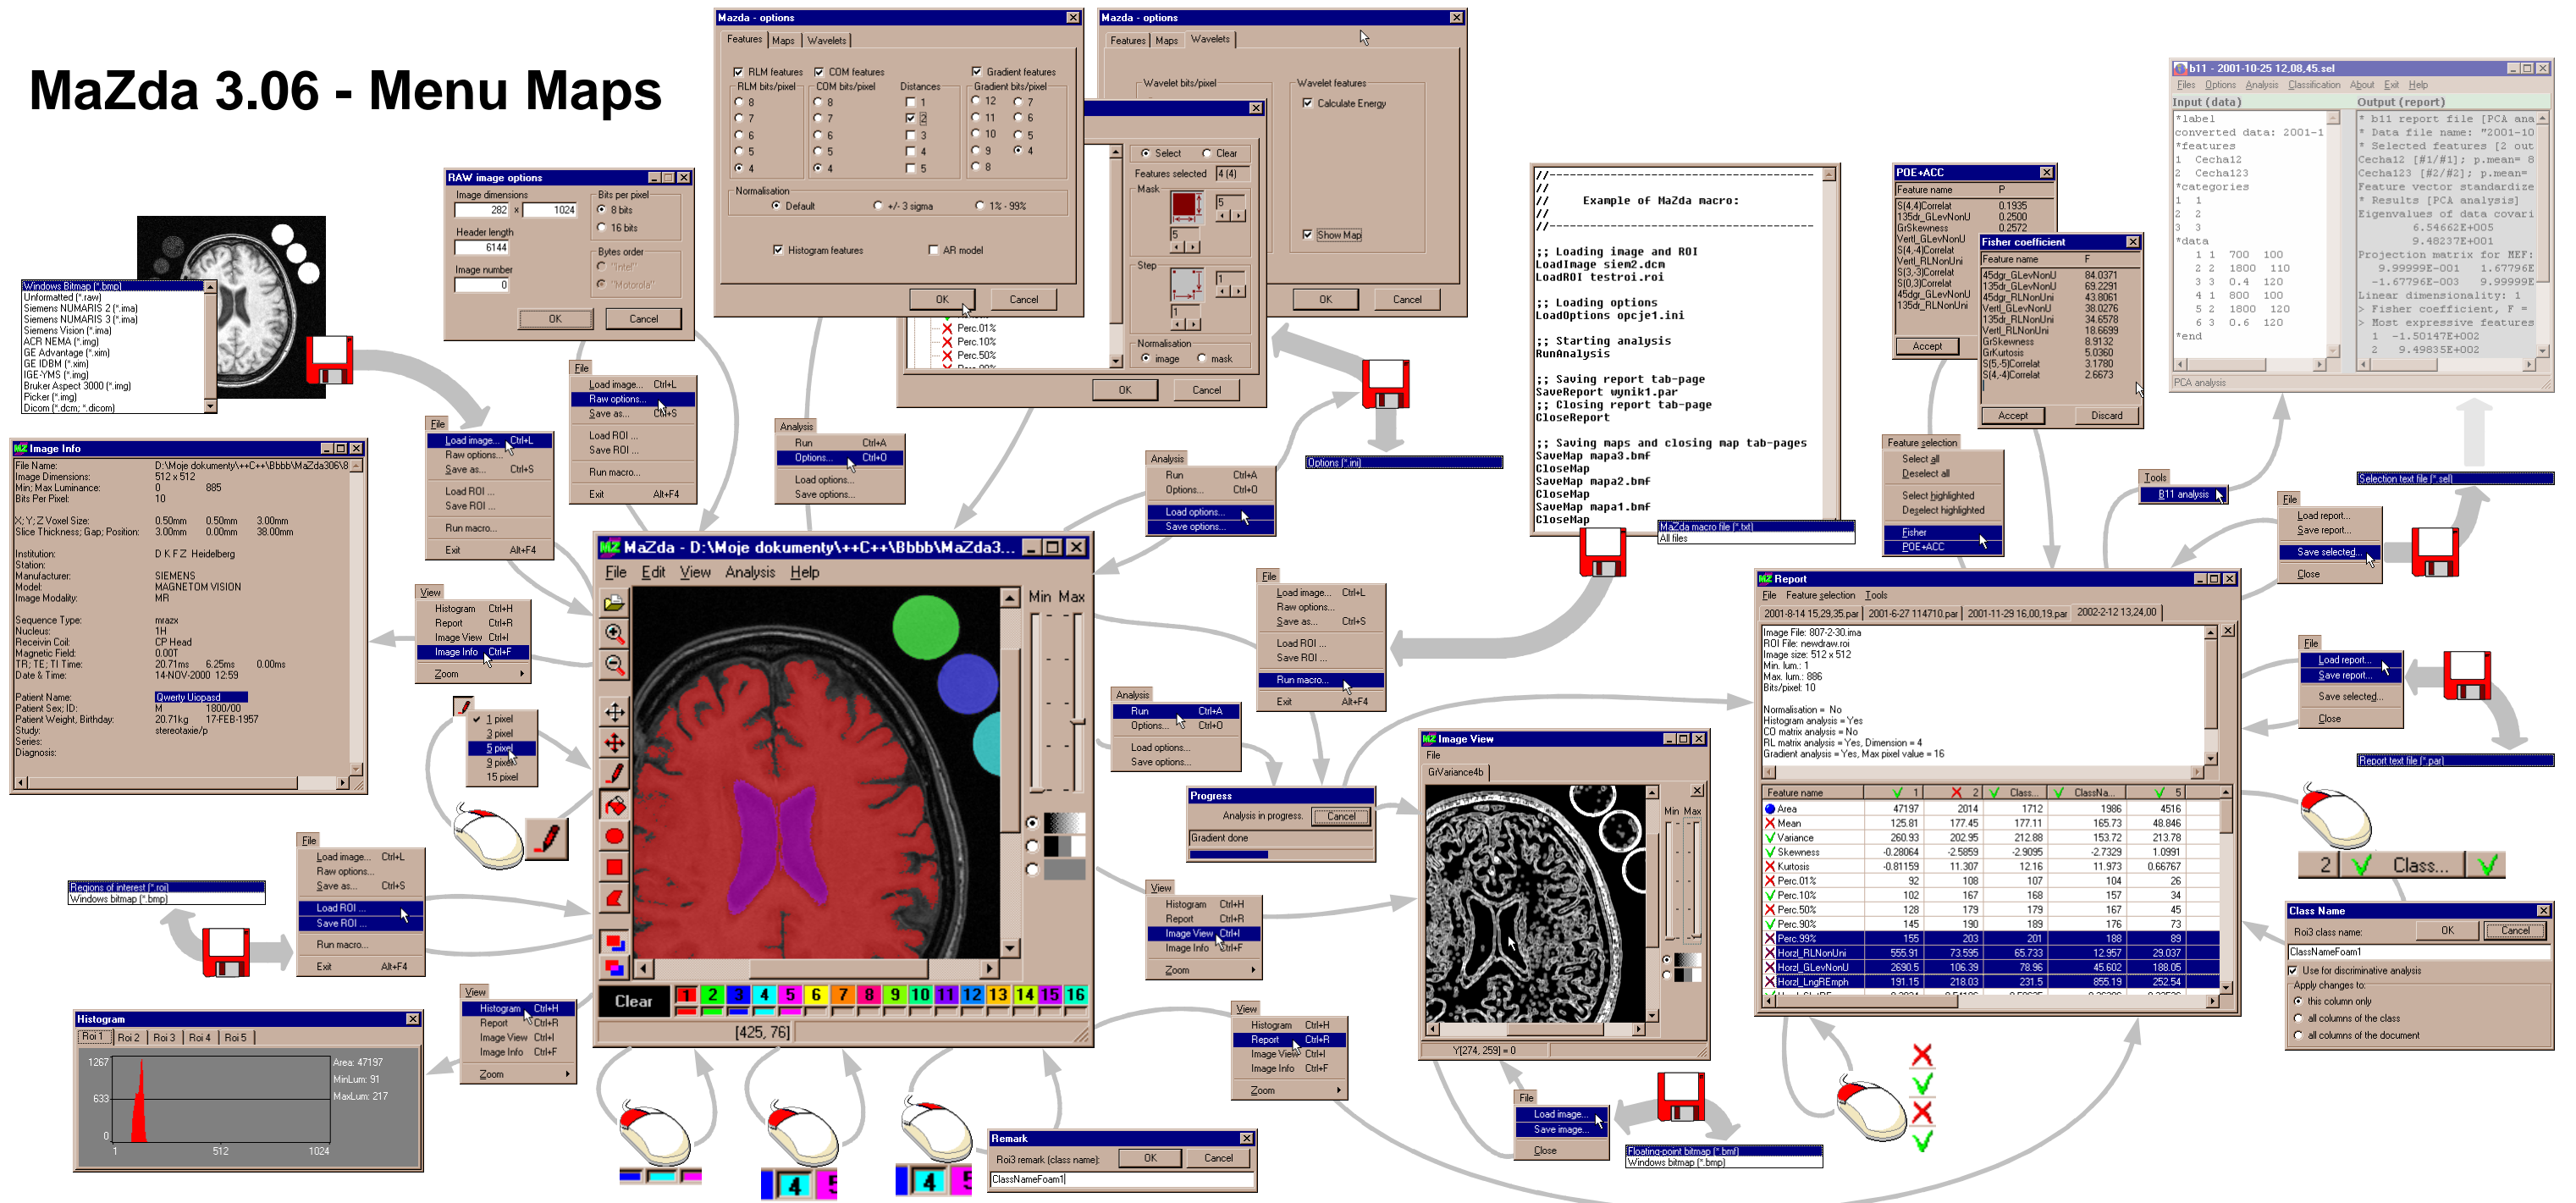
MaZda 3.06 - Menu Maps

Windows Bitmap (*.bmp)
Unformatted (*.raw)
Siemens NUMARIS 2 (*.ima)
Siemens NUMARIS 3 (*.ima)
Siemens Vision (*.ima)
ACR NEMA (*.img)
GE Advantage (*.xim)
GE IDBM (*.xim)
IGE-YMS (*.img)
Bruker Aspect 3000 (*.img)
Picker (*.img)
Dicom (*.dcm; *.dicom)

RAW image options
Image dimensions 282 x 1024
Header length 6144
Image number 0
Bits per pixel 8 bits 16 bits
Bytes order "Intel" "Motorola"
OK Cancel

Mazda - options
Features Maps Wavelets
RLM features COM features Gradient features
RLM bits/pixel COM bits/pixel Distances Gradient bits/pixel
Normalisation Default +/- 3 sigma 1% - 99%
Histogram features AR model
OK Cancel

Mazda - options
Features Maps Wavelets
Wavelet bits/pixel Wavelet features
Calculate Energy
Show Map
OK Cancel

Select Clear
Features selected 4 (4)
Mask
Step
Normalisation image mask
Perc.01% Perc.10% Perc.50%
OK Cancel

Options (*.ini)

b11 - 2001-10-25 12,08,45.sel
Files Options Analysis Classification About Exit Help
Input (data) Output (report)
*label
converted data: 2001-1
*features
1 Cecha12
2 Cecha123
*categories
1 1
2 2
3 3
*data
1 1 700 100
2 2 1800 110
3 3 0.4 120
4 1 800 100
5 2 1800 120
6 3 0.6 120
*end
* b11 report file [PCA ana
* Data file name: "2001-10
* Selected features [2 out
Cecha12 [#1/#1]; p.mean= 8
Cecha123 [#2/#2]; p.mean=
Feature vector standardize
* Results [PCA analysis]
Eigenvalues of data covari
9.46362E+005
9.48237E+001
Projection matrix for MEF:
9.99999E-001 1.67796E
-1.67796E-003 9.99999E
Linear dimensionality: 1
> Fisher coefficient, F =
> Most expressive features
1 -1.50147E+002
2 9.49835E+002
PCA analysis

//
// Example of MaZda macro:
//
;; Loading image and ROI
LoadImage siem2.dcm
LoadROI testroi.roi
;; Loading options
LoadOptions opcje1.ini
;; Starting analysis
RunAnalysis
;; Saving report tab-page
SaveReport wynik1.par
;; Closing report tab-page
CloseReport
;; Saving maps and closing map tab-pages
SaveMap mapa3.bmf
CloseMap
SaveMap mapa2.bmf
CloseMap
SaveMap mapa1.bmf
CloseMap
MaZda macro file (*.txt)
All files

POE+ACC
Feature name P
S(4,4)Correlat 0.1935
135dr_GLevNonU 0.2500
GrSkewness 0.2572
Accept

Fisher coefficient
Feature name F
45dgr_GLevNonU 84.0371
135dr_GLevNonU 69.2291
45dgr_RLNonUni 43.8061
Vertl_GLevNonU 38.0276
135dr_RLNonUni 34.6578
Vertl_RLNonUni 18.6699
GrSkewness 8.9132
GrKurtosis 5.0360
S(5,-5)Correlat 3.1780
S(4,-4)Correlat 2.6673
Accept Discard

Feature selection
Select all
Deselect all
Select highlighted
Deselect highlighted
Fisher
POE+ACC

Tools
B11 analysis
Selection text file (*.sel)
File
Load report...
Save report...
Save selected...
Close

Image Info
File Name: D:\Moje dokumenty\++C++\Bbbb\MaZda306\8
Image Dimensions: 512 x 512
Min; Max Luminance: 0 885
Bits Per Pixel: 10
X; Y; Z Voxel Size: 0.50mm 0.50mm 3.00mm
Slice Thickness; Gap; Position: 3.00mm 38.00mm
Institution: D K F Z Heidelberg
Manufacturer: SIEMENS
Model: MAGNETOM VISION
Image Modality: MR
Sequence Type: mrazx
Nucleus: 1H
Receivin Coil: CP Head
Magnetic Field: 0.00T
TR; TE; TI Time: 20.71ms 6.25ms 0.00ms
Date & Time: 14-NOV-2000 12:59
Patient Name: Qwerty Uiopasd
Patient Sex; ID: M 1800/00
Patient Weight, Birthday: 20.71kg 17-FEB-1957
Study: stereotaxie/p
Series:
Diagnosis:

File
Load image... Ctrl+L
Raw options...
Save as... Ctrl+S
Load ROI ...
Save ROI ...
Run macro...
Exit Alt+F4

Analysis
Run Ctrl+A
Options... Ctrl+O
Load options...
Save options...

View
Histogram Ctrl+H
Report Ctrl+R
Image View Ctrl+I
Image Info Ctrl+F
Zoom

1 pixel 3 pixel 5 pixel 9 pixel 15 pixel

MaZda - D:\Moje dokumenty\++C++\Bbbb\MaZda3...
File Edit View Analysis Help
Min Max
Clear 1 2 3 4 5 6 7 8 9 10 11 12 13 14 15 16
[425, 76]

Regions of interest (*.roi)
Windows bitmap (*.bmp)

Histogram
Roi 1 Roi 2 Roi 3 Roi 4 Roi 5
1267 633 0 1 512 1024
Area: 47197 MinLum: 91 MaxLum: 217

Progress
Analysis in progress. Cancel
Gradient done

Image View
File
GrVariance4b
Y[274, 259] = 0

Remark
Roi3 remark (class name): OK Cancel
ClassNameFoam1

File
Load image...
Save image...
Close
Floating-point bitmap (*.bmf)
Windows bitmap (*.bmp)

Report
File Feature selection Tools
2001-8-14 15,29,35.par 2001-6-27 114710.par 2001-11-29 16,00,19.par 2002-2-12 13,24,00
Image File: 807-2-30.ima
ROI File: newdraw.roi
Image size: 512 x 512
Min. lum.: 1
Max. lum.: 886
Bits/pixel: 10
Normalisation = No
Histogram analysis = Yes
CO matrix analysis = No
RL matrix analysis = Yes, Dimension = 4
Gradient analysis = Yes, Max pixel value = 16

| Feature name | 1 | 2 | Class... | ClassNa... | 5 |
|---|---|---|---|---|---|
| Area | 47197 | 2014 | 1712 | 1986 | 4516 |
| Mean | 125.81 | 177.45 | 177.11 | 165.73 | 48.846 |
| Variance | 260.93 | 202.95 | 212.88 | 153.72 | 213.78 |
| Skewness | -0.28064 | -2.5859 | -2.9095 | -2.7329 | 1.0991 |
| Kurtosis | -0.81159 | 11.307 | 12.16 | 11.973 | 0.66767 |
| Perc.01% | 92 | 108 | 107 | 104 | 26 |
| Perc.10% | 102 | 167 | 168 | 157 | 34 |
| Perc.50% | 128 | 179 | 179 | 167 | 45 |
| Perc.90% | 145 | 190 | 189 | 176 | 73 |
| Perc.99% | 155 | 203 | 201 | 188 | 89 |
| Horzl_RLNonUni | 555.91 | 73.595 | 65.733 | 12.957 | 29.037 |
| Horzl_GLevNonU | 2690.5 | 106.39 | 78.96 | 45.602 | 188.05 |
| Horzl_LngREmph | 191.15 | 218.03 | 231.5 | 855.19 | 252.54 |

Report text file (*.par)
2 Class...

Class Name
Roi3 class name: OK Cancel
ClassNameFoam1
Use for discriminative analysis
Apply changes to:
this column only
all columns of the class
all columns of the document